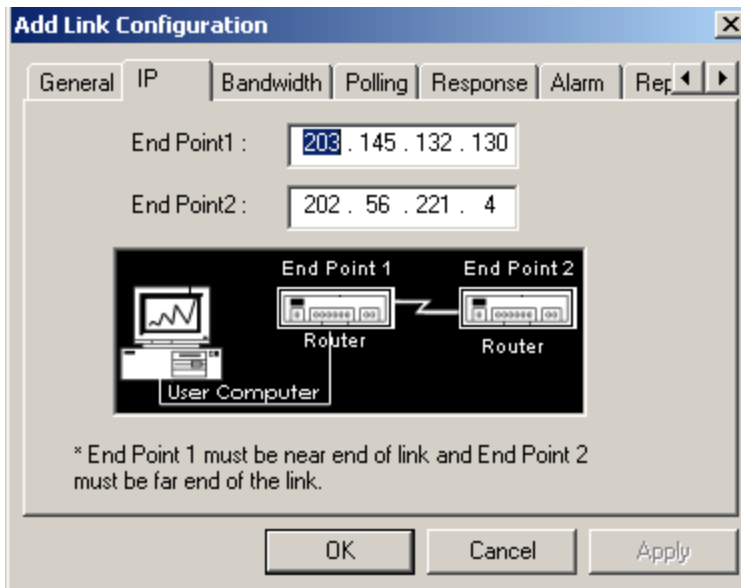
Add Link Configuration

General | IP | Bandwidth | Polling | Response | Alarm | Rep

End Point1 : 203 . 145 . 132 . 130

End Point2 : 202 . 56 . 221 . 4

End Point 1

End Point 2

Router

Router

User Computer

* End Point 1 must be near end of link and End Point 2 must be far end of the link.

OK

Cancel

Apply